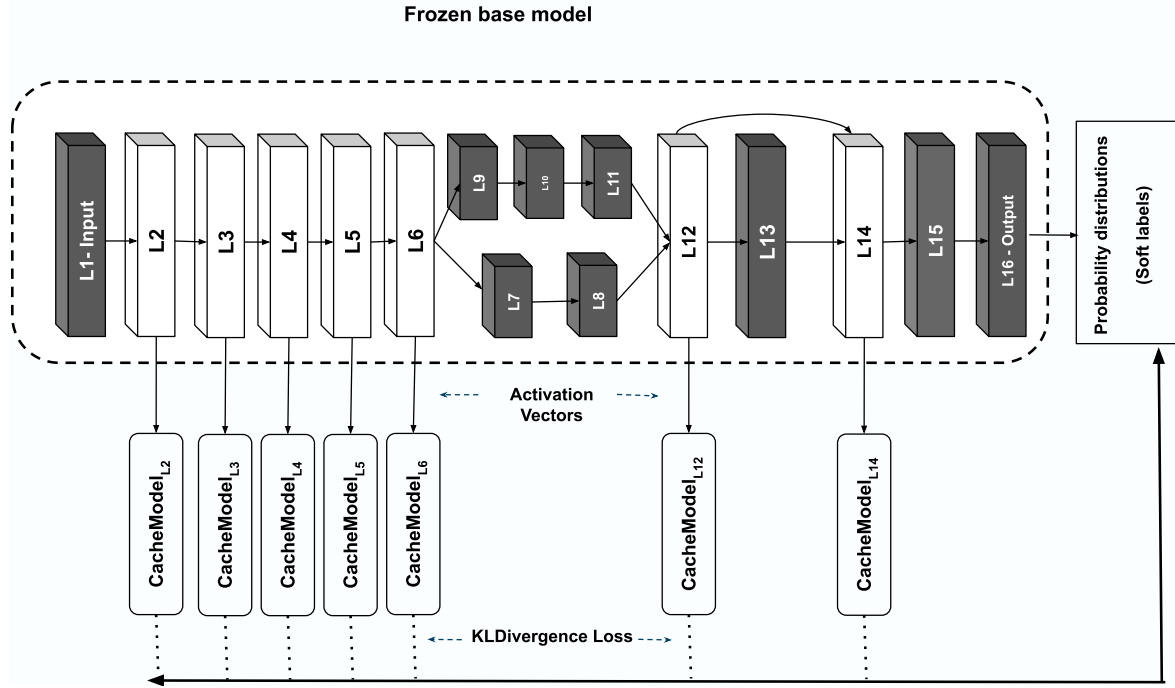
Frozen base model

L1- Input

L2

L3

L4

L5

L6

L9

L10

L11

L7

L8

L12

L13

L14

L15

L16 - Output

Probability distributions
(Soft labels)

Activation Vectors

$\text{CacheModel}_{L2}$

$\text{CacheModel}_{L3}$

$\text{CacheModel}_{L4}$

$\text{CacheModel}_{L5}$

$\text{CacheModel}_{L6}$

$\text{CacheModel}_{L12}$

$\text{CacheModel}_{L14}$

KLDivergence Loss